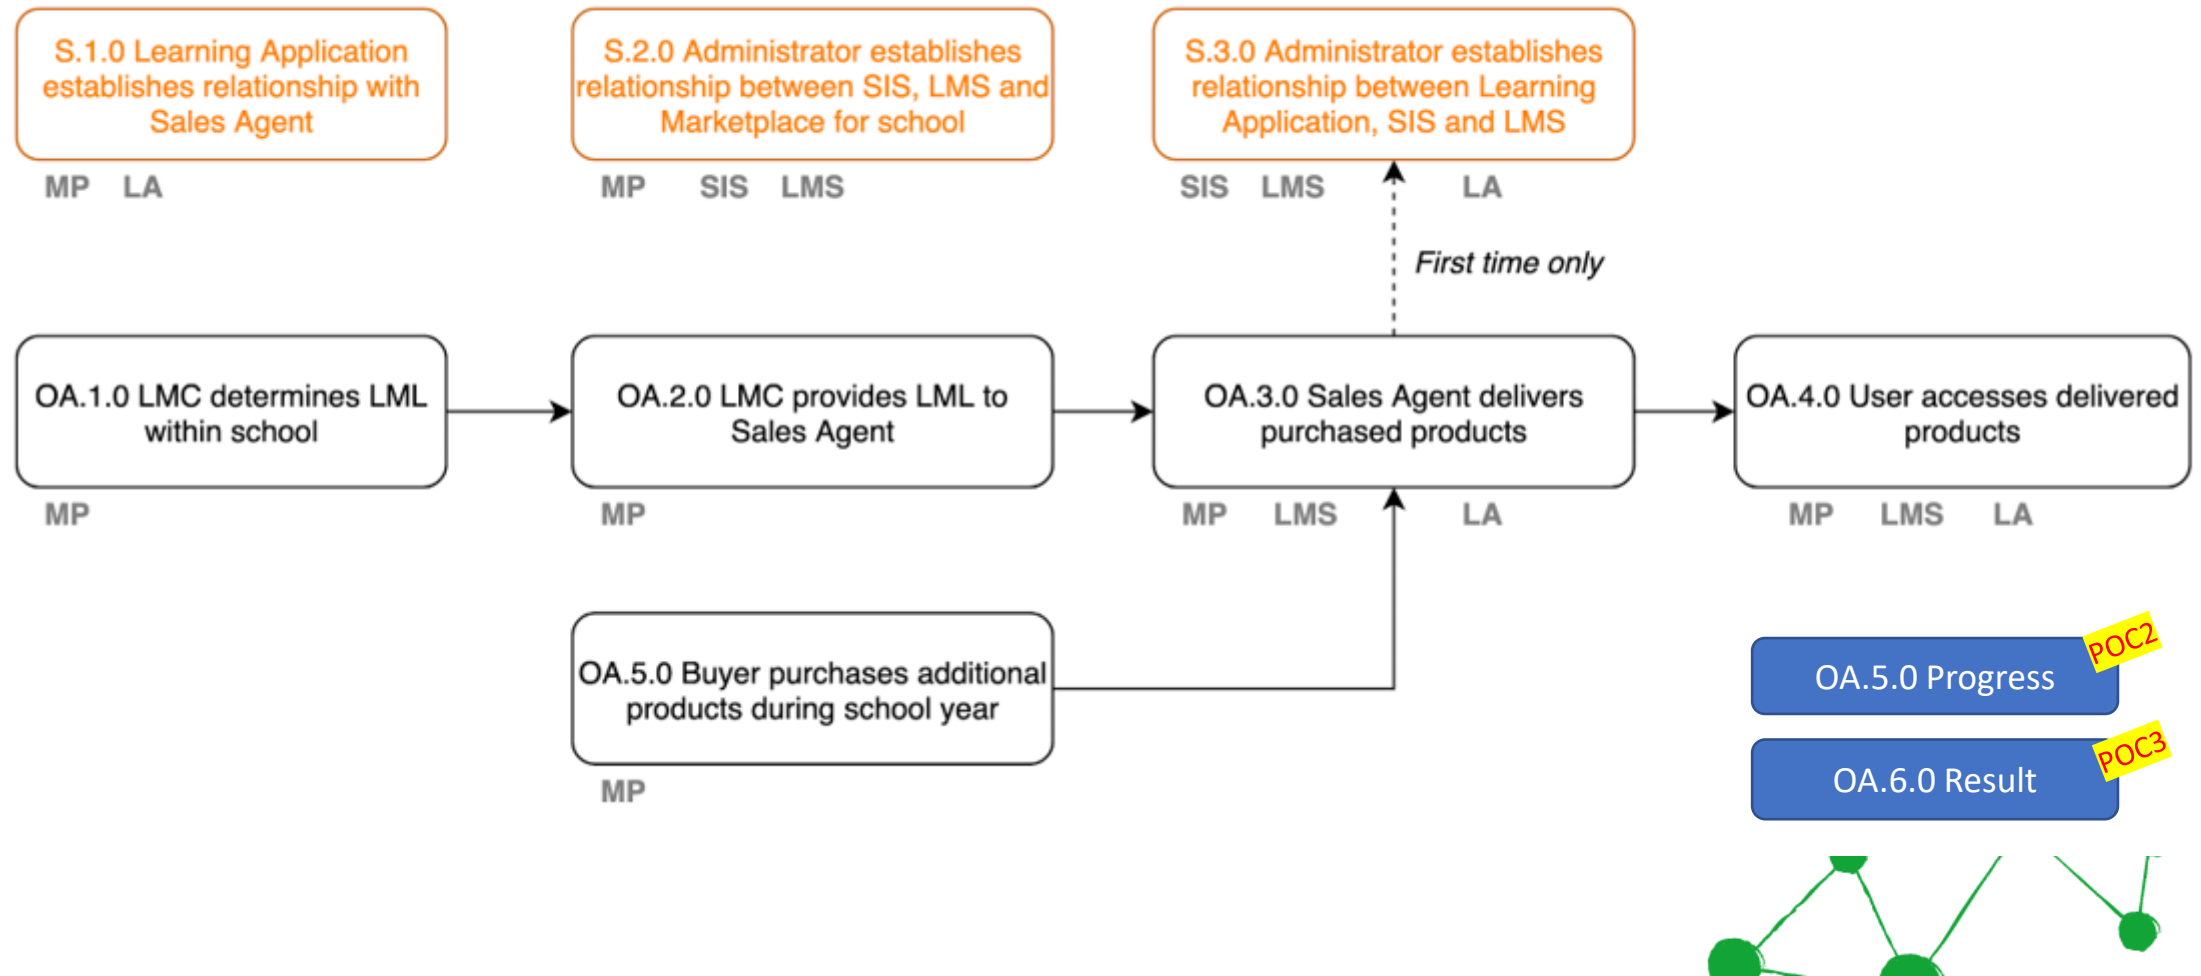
S.1.0 Learning Application establishes relationship with Sales Agent
MP LA

S.2.0 Administrator establishes relationship between SIS, LMS and Marketplace for school
MP SIS LMS

S.3.0 Administrator establishes relationship between Learning Application, SIS and LMS
SIS LMS LA

First time only

OA.1.0 LMC determines LML within school
MP

OA.2.0 LMC provides LML to Sales Agent
MP

OA.3.0 Sales Agent delivers purchased products
MP LMS LA

OA.4.0 User accesses delivered products
MP LMS LA

OA.5.0 Buyer purchases additional products during school year
MP

OA.5.0 Progress
POC2

OA.6.0 Result
POC3